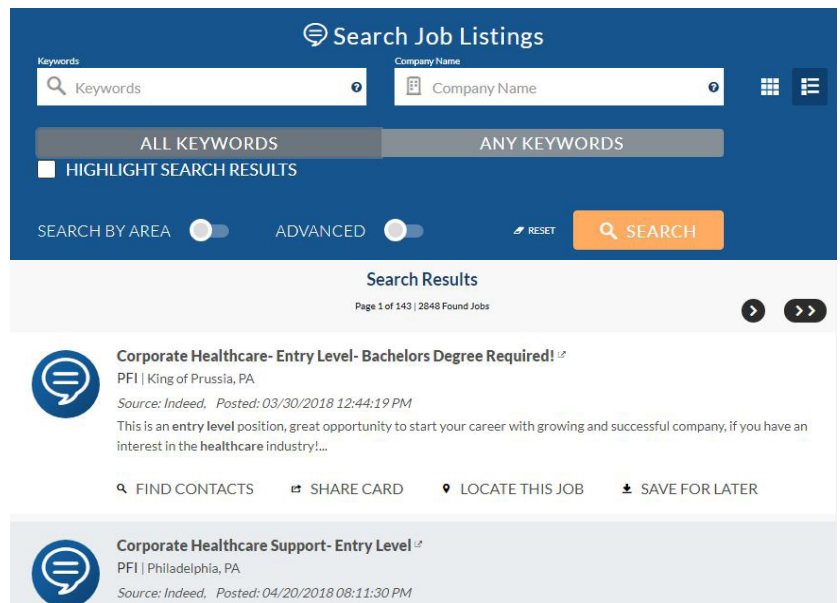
Search Job Listings

Keywords
Keywords

Company Name
Company Name

ALL KEYWORDS
ANY KEYWORDS

HIGHLIGHT SEARCH RESULTS

SEARCH BY AREA
ADVANCED
RESET
SEARCH

Search Results
Page 1 of 143 | 2848 Found Jobs

Corporate Healthcare- Entry Level- Bachelors Degree Required!
PFI | King of Prussia, PA
Source: Indeed, Posted: 03/30/2018 12:44:19 PM
This is an entry level position, great opportunity to start your career with growing and successful company, if you have an interest in the healthcare industry!...

FIND CONTACTS
SHARE CARD
LOCATE THIS JOB
SAVE FOR LATER

Corporate Healthcare Support- Entry Level
PFI | Philadelphia, PA
Source: Indeed, Posted: 04/20/2018 08:11:30 PM